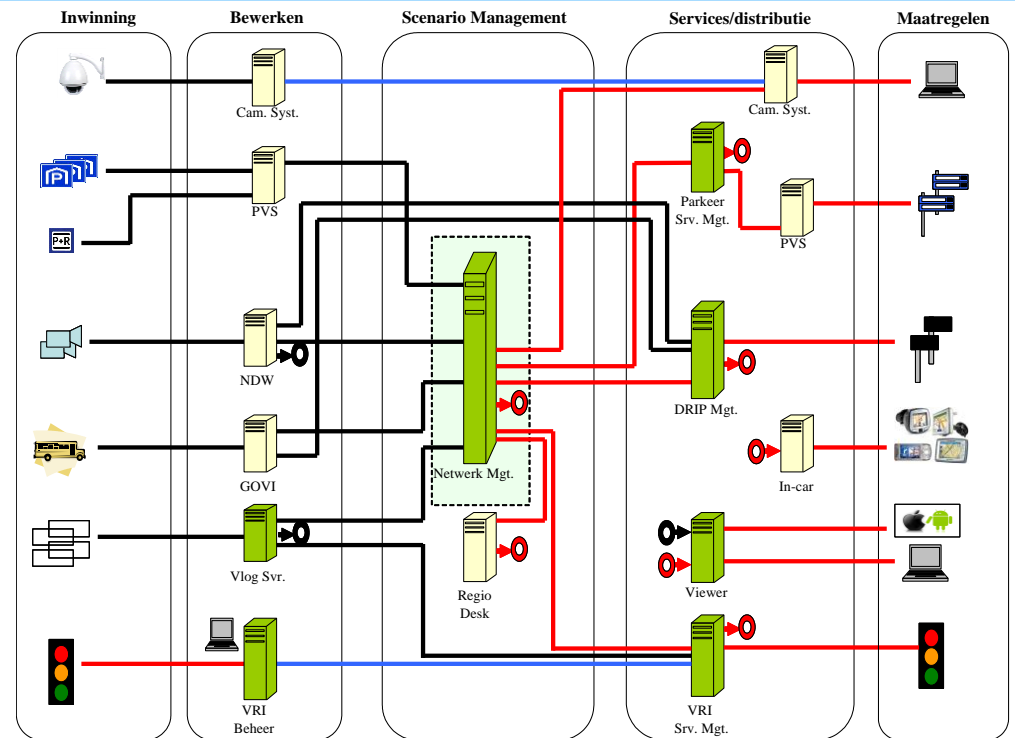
Inwinning

Bewerken

Scenario Management

Services/distributie

Maatregelen

Cam. Syst.

PVS

P+R

NDW

GOVI

Vlog Svr.

VRI Beheer

Netwerk Mgt.

Regio Desk

Cam. Syst.

Parkeer Srv. Mgt.

PVS

DRIP Mgt.

In-car

Viewer

VRI Srv. Mgt.